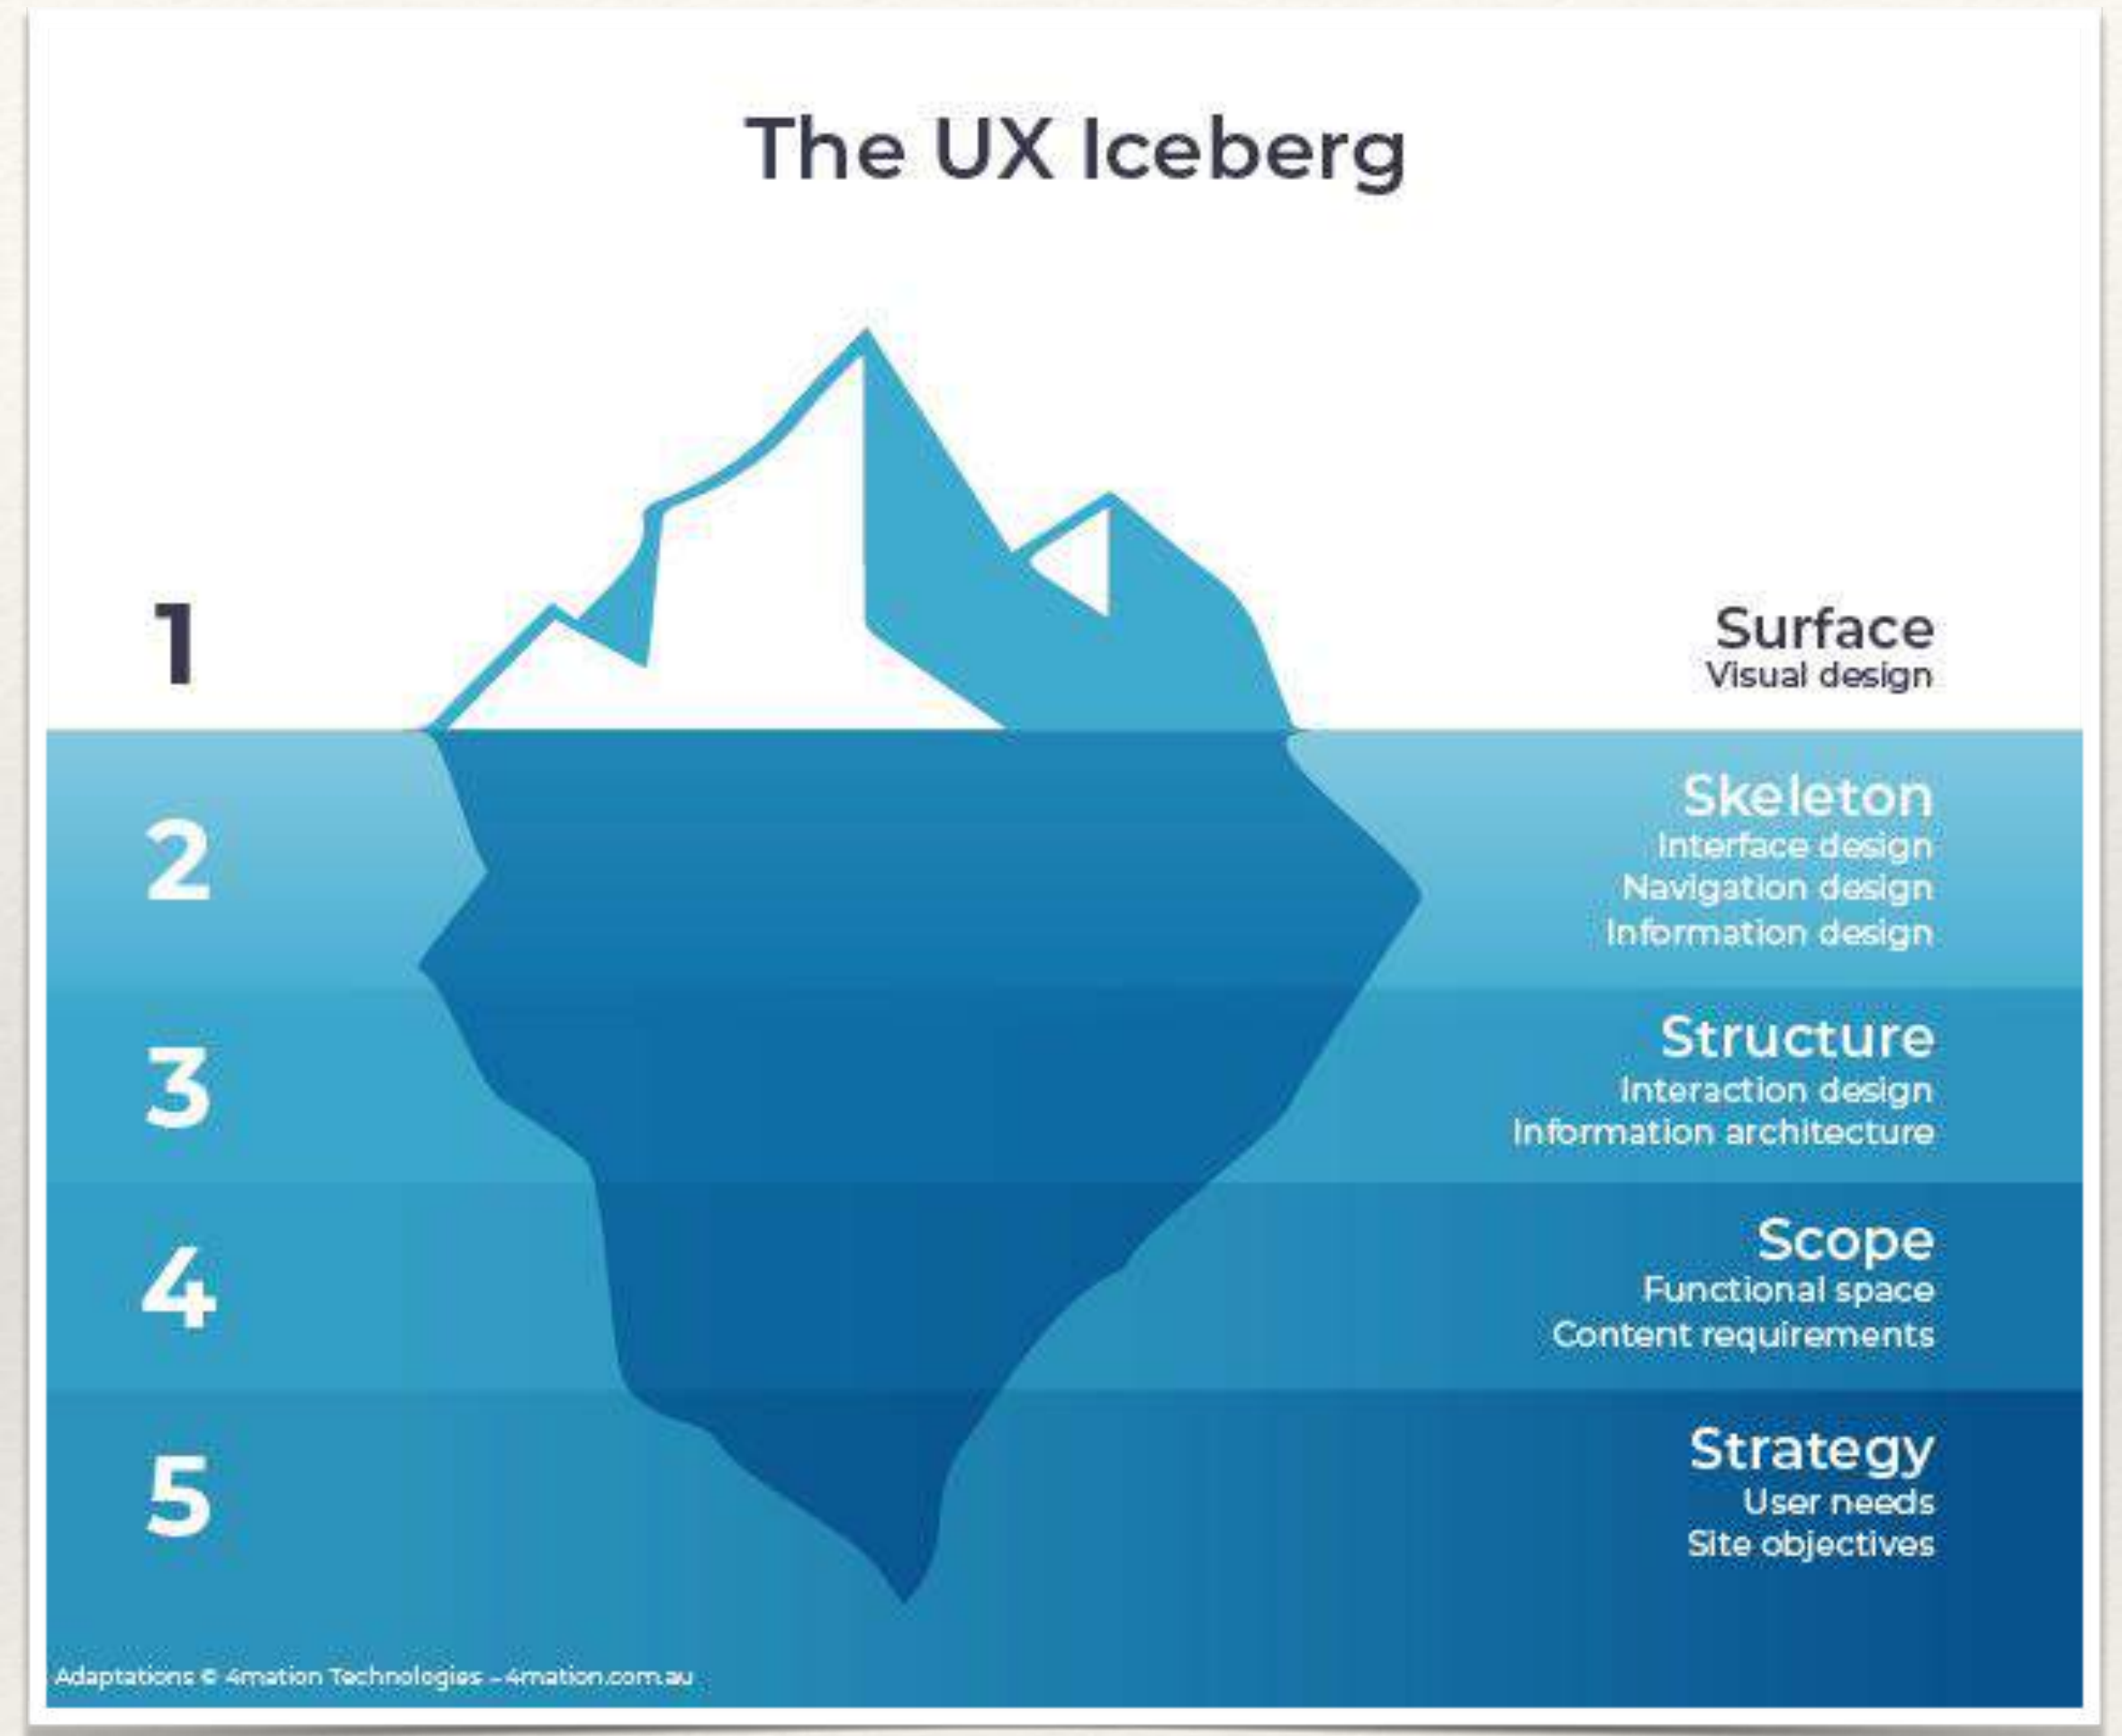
The UX Iceberg

1

Surface
Visual design

2

Skeleton
Interface design
Navigation design
Information design

3

Structure
Interaction design
Information architecture

4

Scope
Functional space
Content requirements

5

Strategy
User needs
Site objectives

Adaptations © 4mation Technologies – 4mation.com.au